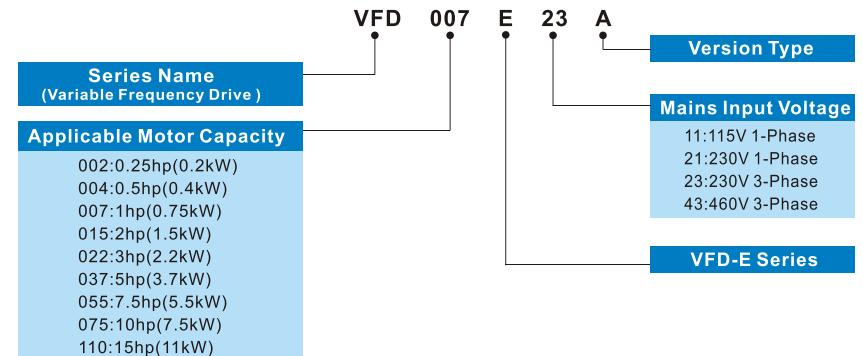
VFD 007 E 23 A

Version Type

Series Name
(Variable Frequency Drive )

Mains Input Voltage
11:115V 1-Phase
21:230V 1-Phase
23:230V 3-Phase
43:460V 3-Phase

Applicable Motor Capacity
002:0.25hp(0.2kW)
004:0.5hp(0.4kW)
007:1hp(0.75kW)
015:2hp(1.5kW)
022:3hp(2.2kW)
037:5hp(3.7kW)
055:7.5hp(5.5kW)
075:10hp(7.5kW)
110:15hp(11kW)

VFD-E Series